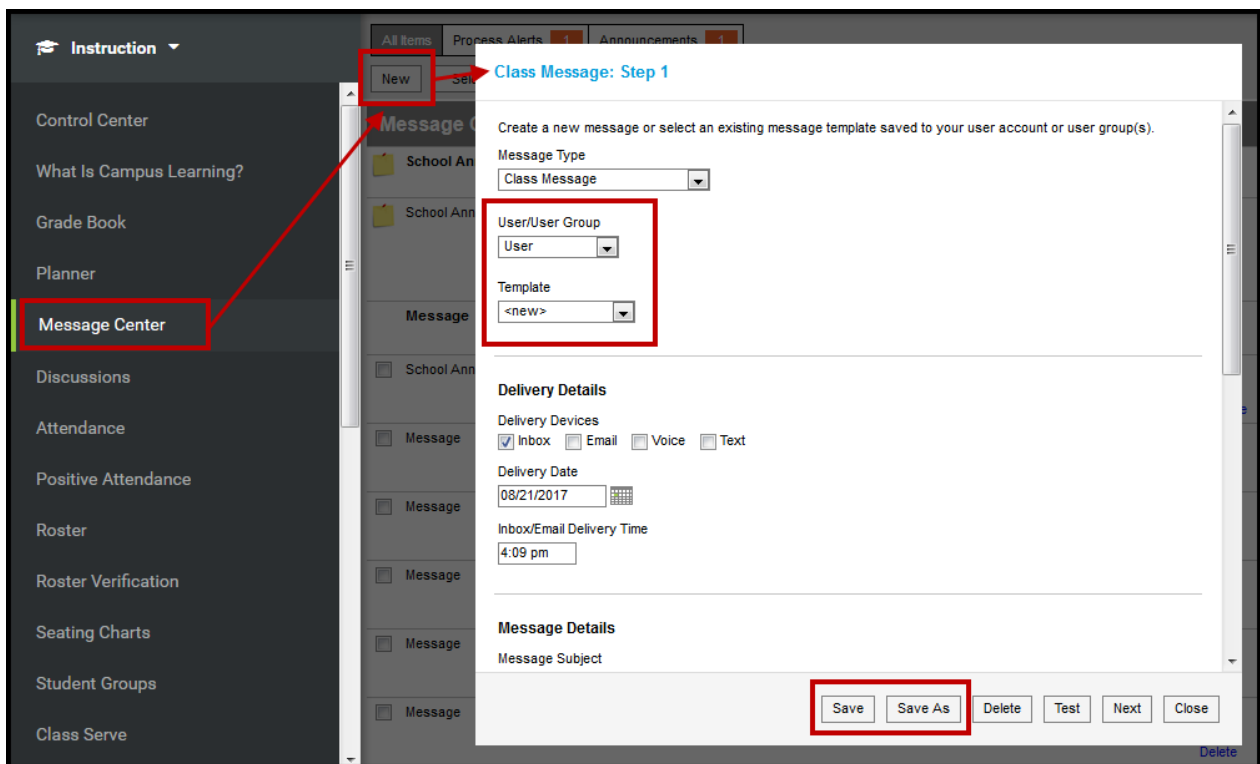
Instruction

Control Center
What Is Campus Learning?
Grade Book
Planner
Message Center
Discussions
Attendance
Positive Attendance
Roster
Roster Verification
Seating Charts
Student Groups
Class Serve

All Items | Process Alerts 1 | Announcements 1
New | Sel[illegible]
Message C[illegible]
School An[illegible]
School Ann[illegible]
Message
School Ann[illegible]
Message
Message
Message
Message
Message
Delete

Class Message: Step 1

Create a new message or select an existing message template saved to your user account or user group(s).

Message Type
Class Message

User/User Group
User

Template
<new>

Delivery Details

Delivery Devices
Inbox Email Voice Text

Delivery Date
08/21/2017

Inbox/Email Delivery Time
4:09 pm

Message Details

Message Subject

Save | Save As | Delete | Test | Next | Close